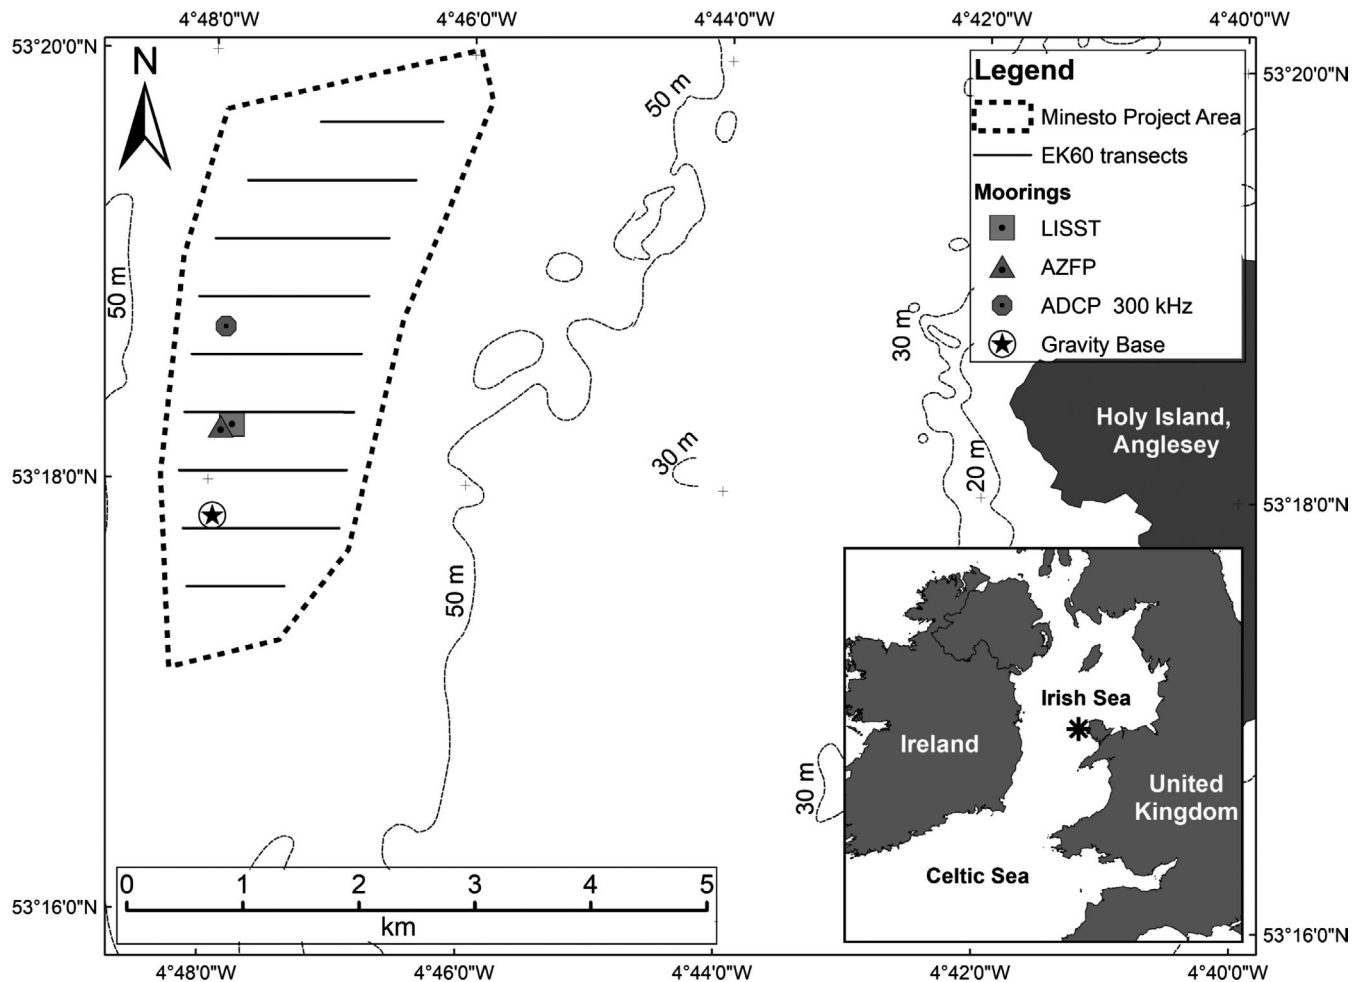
4°48'0"W 4°46'0"W 4°44'0"W 4°42'0"W 4°40'0"W

53°20'0"N

N

50 m

Legend
Minesto Project Area
EK60 transects
Moorings
LISST
AZFP
ADCP 300 kHz
Gravity Base

53°20'0"N

50 m

30 m

Holy Island, Anglesey

53°18'0"N

30 m

20 m

53°18'0"N

50 m

Irish Sea

Ireland

United Kingdom

30 m

Celtic Sea

0 1 2 3 4 5
km

53°16'0"N

53°16'0"N

4°48'0"W 4°46'0"W 4°44'0"W 4°42'0"W 4°40'0"W